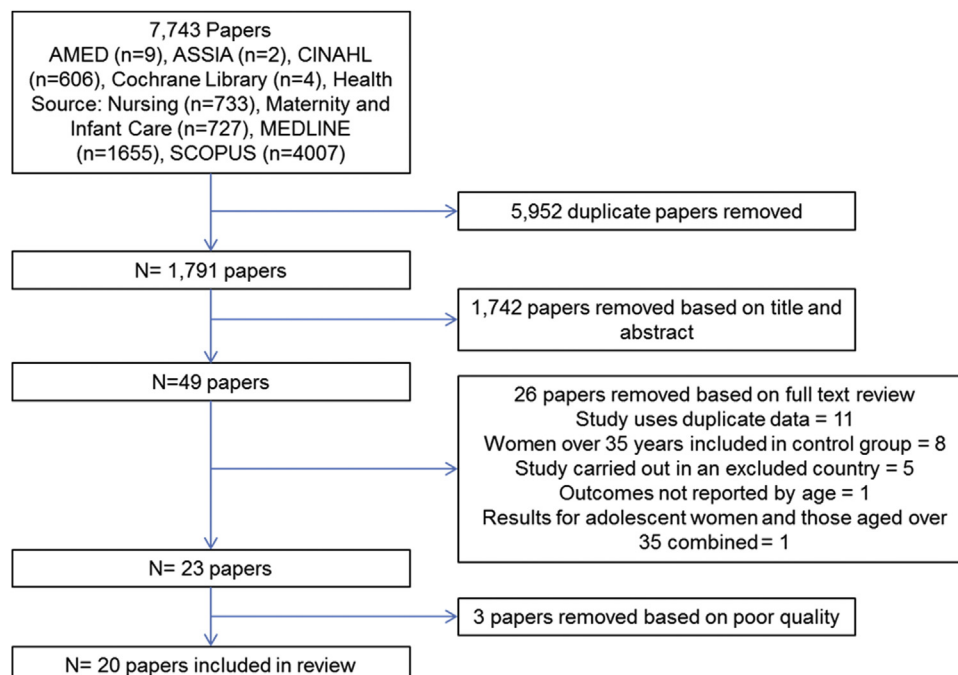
7,743 Papers
AMED (n=9), ASSIA (n=2), CINAHL (n=606), Cochrane Library (n=4), Health Source: Nursing (n=733), Maternity and Infant Care (n=727), MEDLINE (n=1655), SCOPUS (n=4007)

5,952 duplicate papers removed

N= 1,791 papers

1,742 papers removed based on title and abstract

N=49 papers

26 papers removed based on full text review
Study uses duplicate data = 11
Women over 35 years included in control group = 8
Study carried out in an excluded country = 5
Outcomes not reported by age = 1
Results for adolescent women and those aged over 35 combined= 1

N= 23 papers

3 papers removed based on poor quality

N= 20 papers included in review